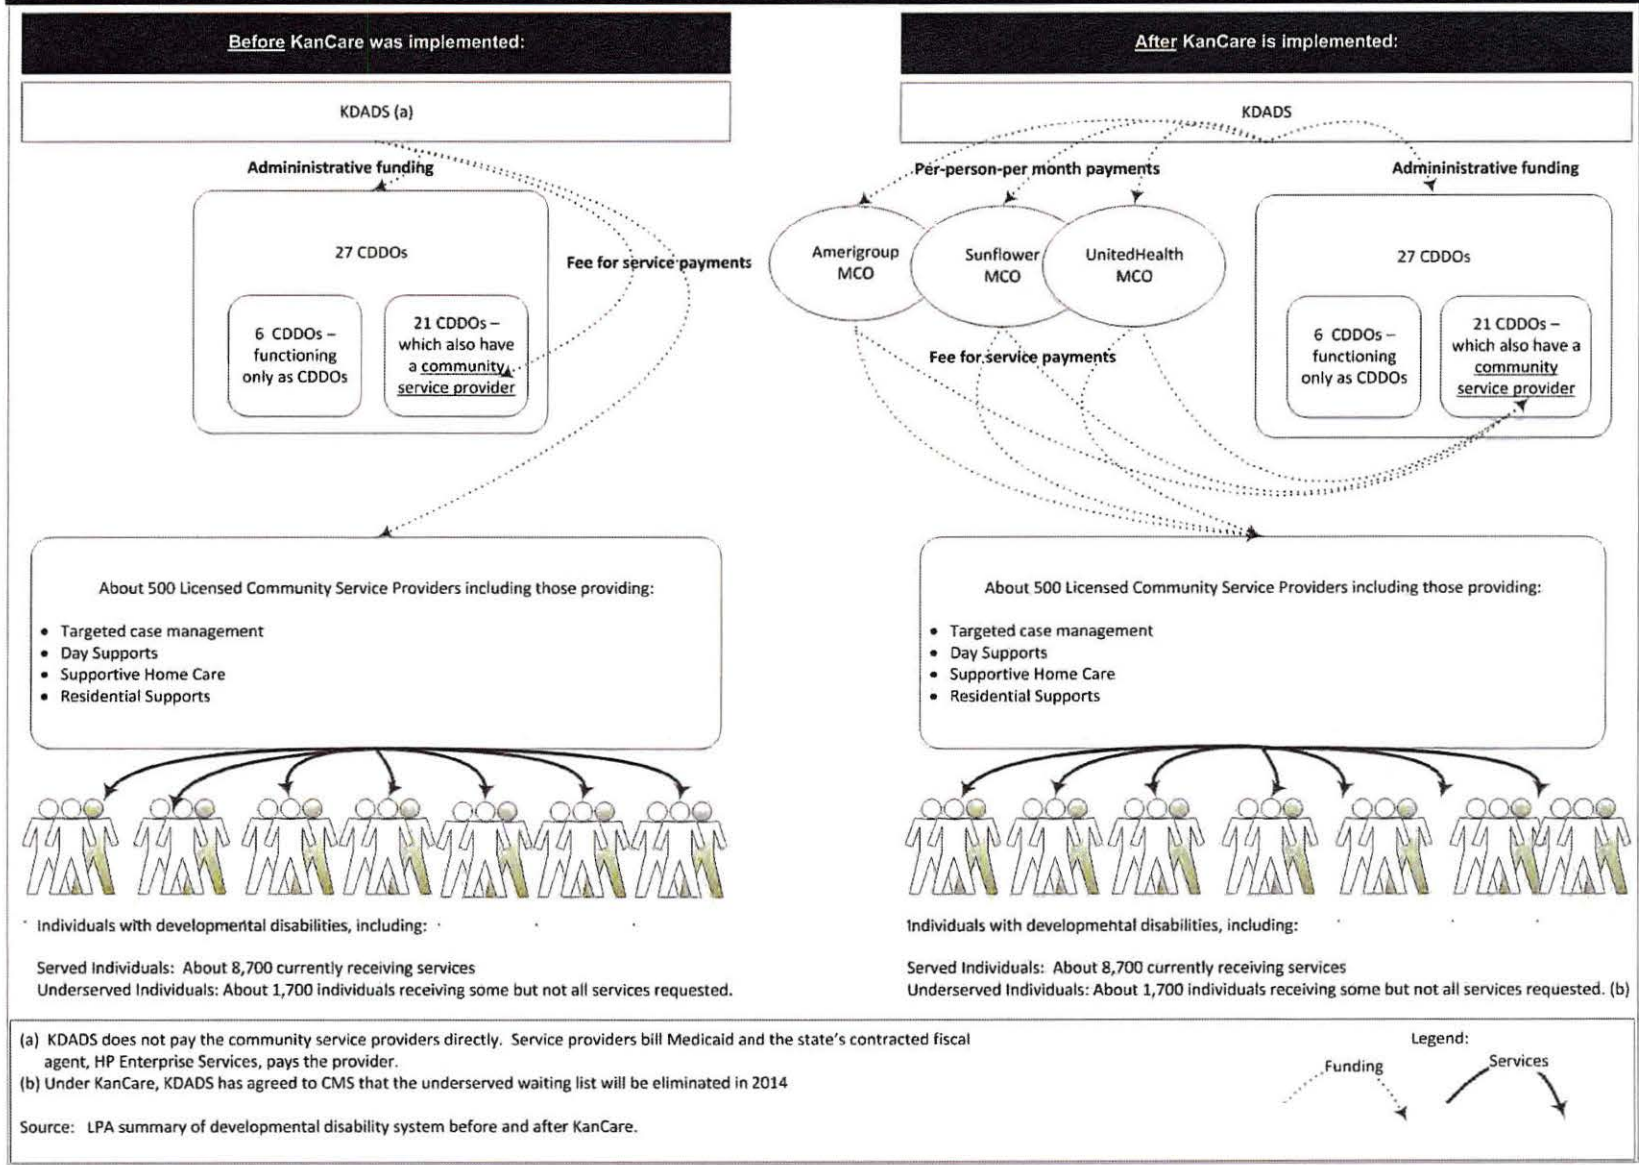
Before KanCare was implemented:

KDADS (a)

Admininistrative funding

27 CDDOs

6 CDDOs – functioning only as CDDOs

21 CDDOs – which also have a community service provider

Fee for service payments

About 500 Licensed Community Service Providers including those providing:

- Targeted case management
- Day Supports
- Supportive Home Care
- Residential Supports

Individuals with developmental disabilities, including:

Served Individuals: About 8,700 currently receiving services
Underserved Individuals: About 1,700 individuals receiving some but not all services requested.

After KanCare is implemented:

KDADS

Per-person-per month payments

Admininistrative funding

Amerigroup MCO

Sunflower MCO

UnitedHealth MCO

27 CDDOs

6 CDDOs – functioning only as CDDOs

21 CDDOs – which also have a community service provider

Fee for service payments

About 500 Licensed Community Service Providers including those providing:

- Targeted case management
- Day Supports
- Supportive Home Care
- Residential Supports

Individuals with developmental disabilities, including:

Served Individuals: About 8,700 currently receiving services
Underserved Individuals: About 1,700 individuals receiving some but not all services requested. (b)

(a) KDADS does not pay the community service providers directly. Service providers bill Medicaid and the state's contracted fiscal agent, HP Enterprise Services, pays the provider.
(b) Under KanCare, KDADS has agreed to CMS that the underserved waiting list will be eliminated in 2014

Legend:
Funding
Services

Source: LPA summary of developmental disability system before and after KanCare.